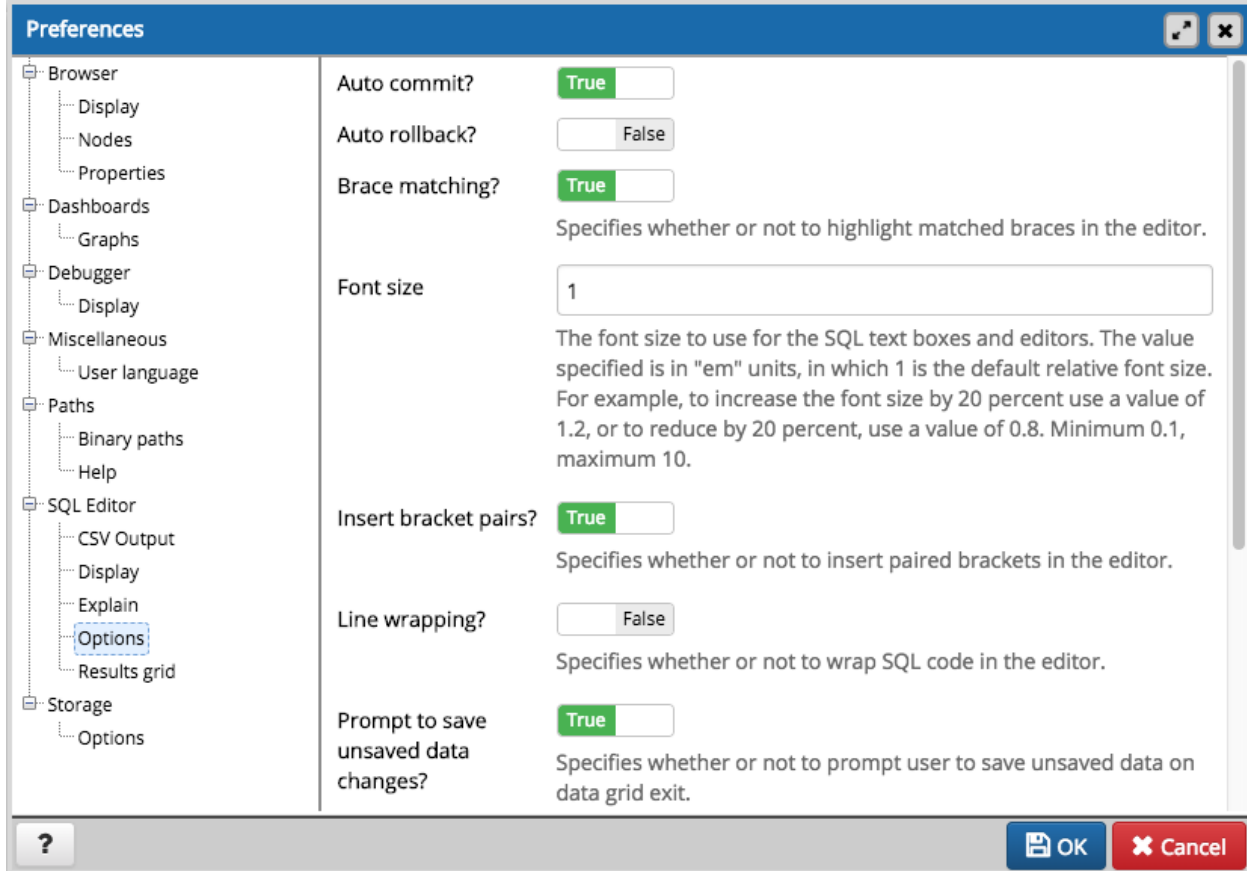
Preferences

Browser
Display
Nodes
Properties
Dashboards
Graphs
Debugger
Display
Miscellaneous
User language
Paths
Binary paths
Help
SQL Editor
CSV Output
Display
Explain
Options
Results grid
Storage
Options

Auto commit? True

Auto rollback? False

Brace matching? True

Specifies whether or not to highlight matched braces in the editor.

Font size 1

The font size to use for the SQL text boxes and editors. The value specified is in "em" units, in which 1 is the default relative font size. For example, to increase the font size by 20 percent use a value of 1.2, or to reduce by 20 percent, use a value of 0.8. Minimum 0.1, maximum 10.

Insert bracket pairs? True

Specifies whether or not to insert paired brackets in the editor.

Line wrapping? False

Specifies whether or not to wrap SQL code in the editor.

Prompt to save unsaved data changes? True

Specifies whether or not to prompt user to save unsaved data on data grid exit.

?
OK
Cancel